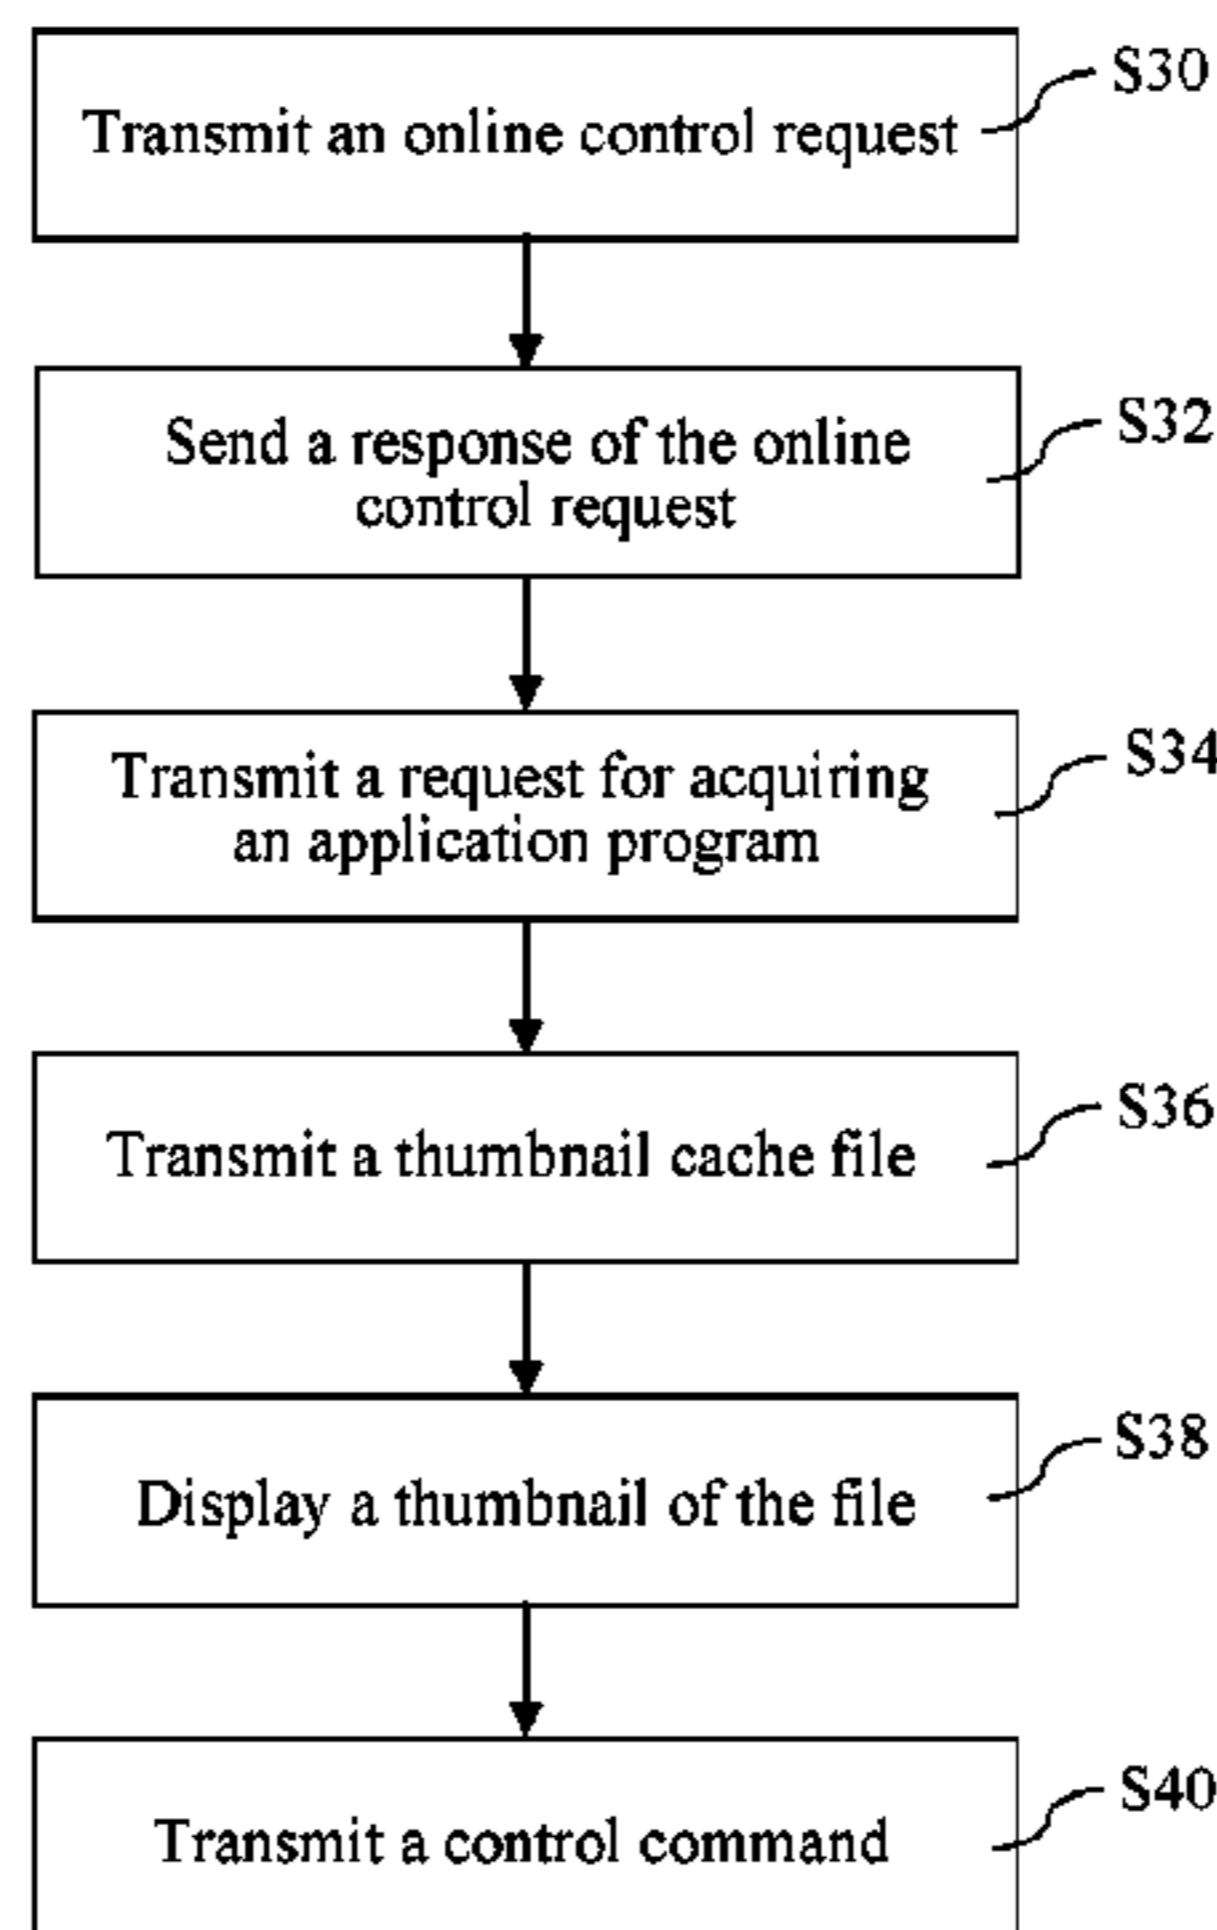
Transmit an online control request
S30

Send a response of the online control request
S32

Transmit a request for acquiring an application program
S34

Transmit a thumbnail cache file
S36

Display a thumbnail of the file
S38

Transmit a control command
S40